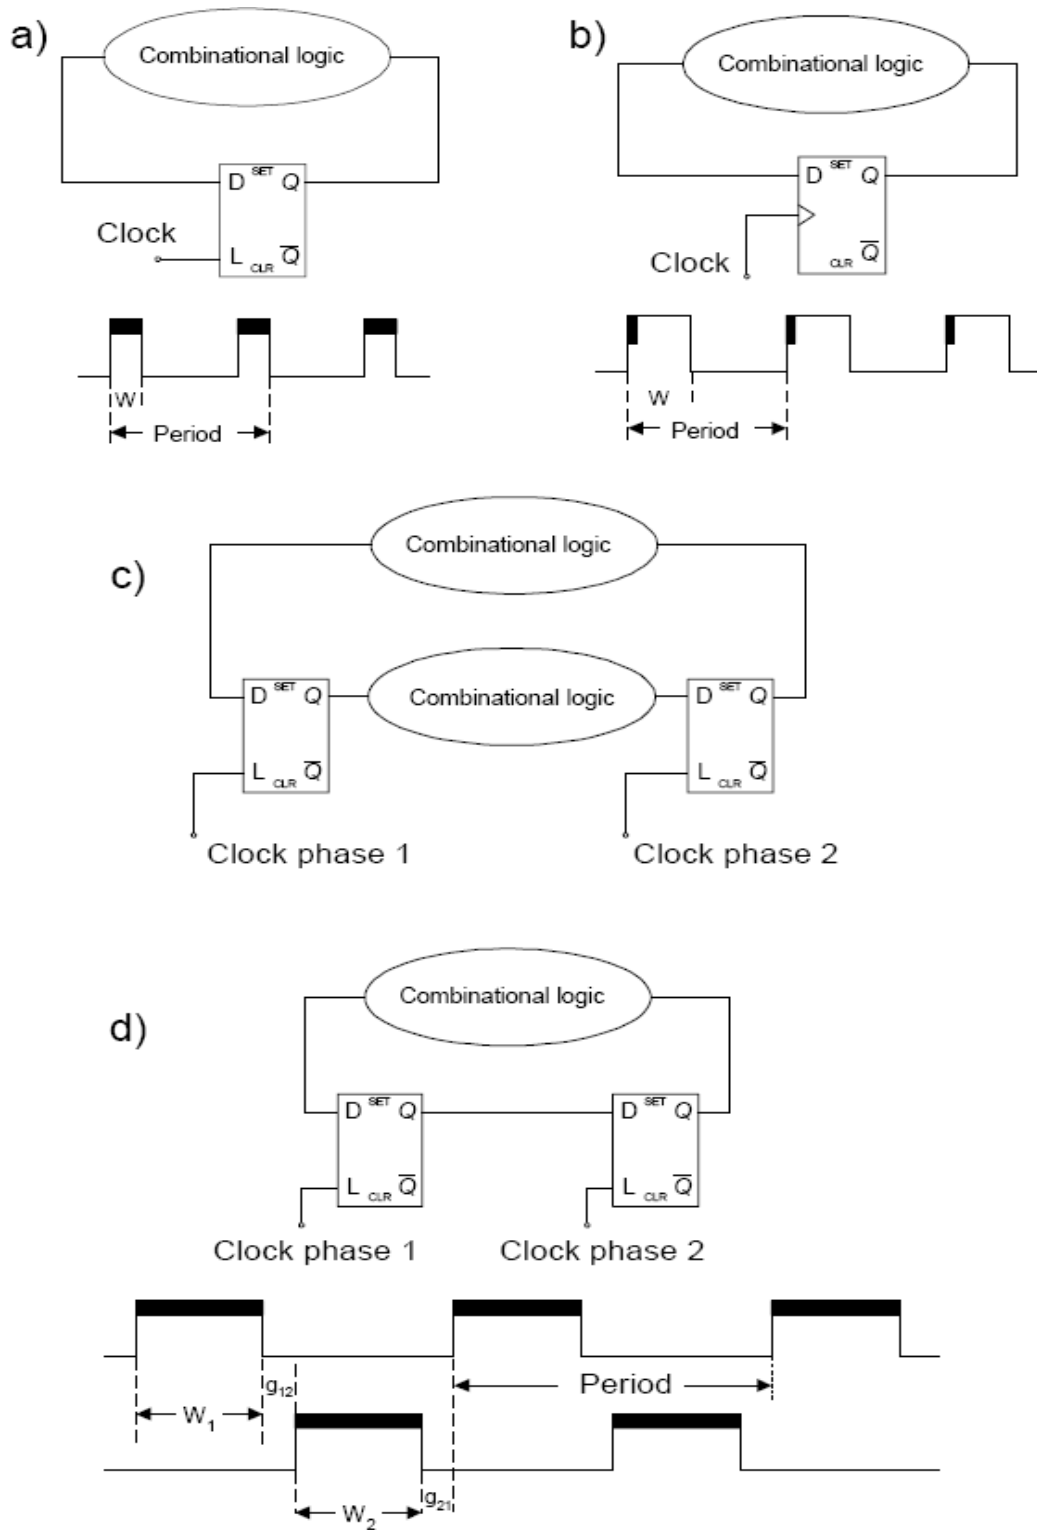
a)

Combinational logic

D SET Q

Clock

L CLR $\overline{Q}$

W

Period

b)

Combinational logic

D SET Q

Clock

CLR $\overline{Q}$

W

Period

c)

Combinational logic

D SET Q

Combinational logic

D SET Q

L CLR $\overline{Q}$

L CLR $\overline{Q}$

Clock phase 1

Clock phase 2

d)

Combinational logic

D SET Q

D SET Q

L CLR $\overline{Q}$

L CLR $\overline{Q}$

Clock phase 1

Clock phase 2

$g_{12}$

Period

$W_1$

$W_2$

$g_{21}$